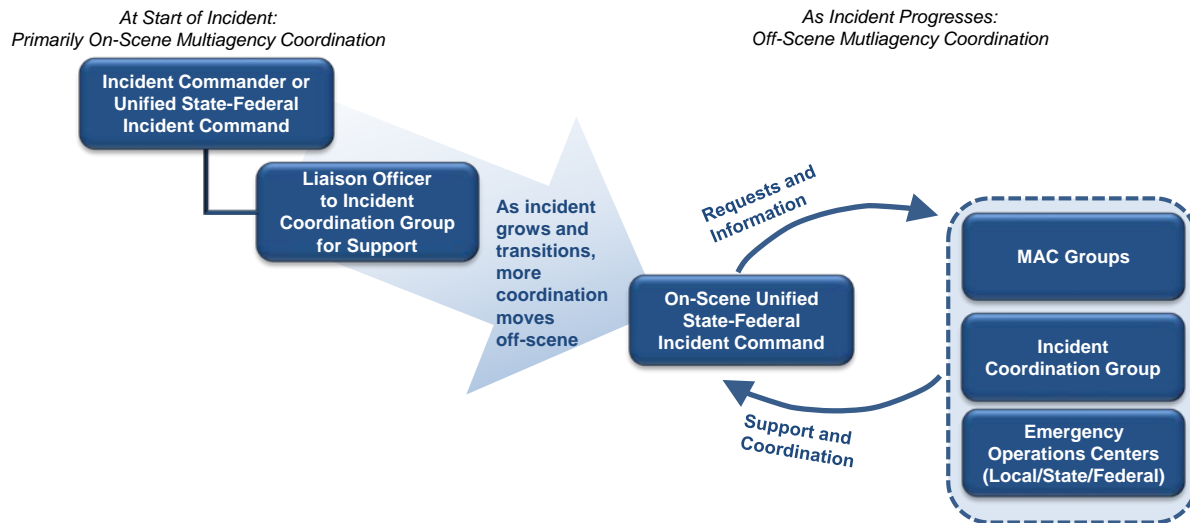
At Start of Incident:
Primarily On-Scene Multiagency Coordination

Incident Commander or Unified State-Federal Incident Command

Liaison Officer to Incident Coordination Group for Support

As incident grows and transitions, more coordination moves off-scene

As Incident Progresses:
Off-Scene Mutliagency Coordination

Requests and Information

On-Scene Unified State-Federal Incident Command

Support and Coordination

MAC Groups

Incident Coordination Group

Emergency Operations Centers (Local/State/Federal)